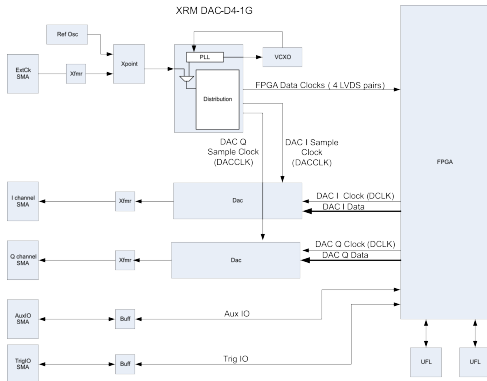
XRM DAC-D4-1G

Ref Osc

ExtClk SMA

Xfmr

Xpoint

PLL

VCXO

Distribution

FPGA Data Clocks ( 4 LVDS pairs)

DAC Q Sample Clock (DACCLK)

DAC I Sample Clock (DACCLK)

FPGA

I channel SMA

Xfmr

Dac

DAC I Clock (DCLK)

DAC I Data

Q channel SMA

Xfmr

Dac

DAC Q Clock (DCLK)

DAC Q Data

AuxIO SMA

Buff

Aux IO

TrigIO SMA

Buff

Trig IO

UFL

UFL